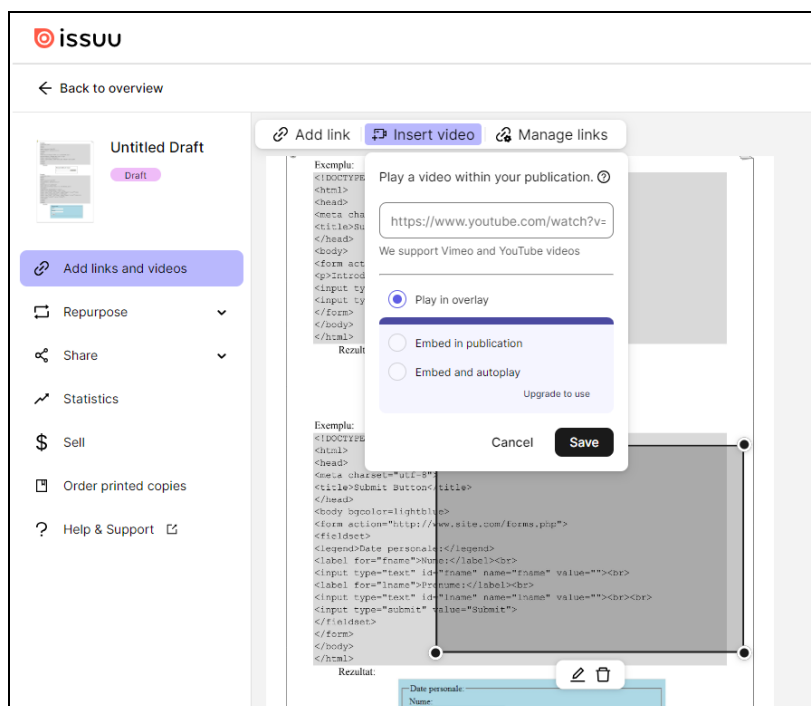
issuu

Back to overview

Untitled Draft
Draft

Add links and videos
Repurpose
Share
Statistics
Sell
Order printed copies
Help & Support

Add link
Insert video
Manage links

Exemplu:
<!DOCTYPE
<html>
<head>
<meta cha
<title>Su
</head>
<body>
<form act
<p>Introd
<input ty
<input ty
</form>
</body>
</html>
Rezult

Play a video within your publication.

https://www.youtube.com/watch?v=

We support Vimeo and YouTube videos

Play in overlay

Embed in publication

Embed and autoplay

Upgrade to use

Cancel
Save

Exemplu:
<!DOCTYPE
<html>
<head>
<meta charset="utf-8">
<title>Submit Button</title>
</head>
<body bgcolor=lightblue>
<form action="http://www.site.com/forms.php">
<fieldset>
<legend>Date personale:</legend>
<label for="fname">Nume:</label><br>
<input type="text" id="fname" name="fname" value=""><br>
<label for="lname">Prenume:</label><br>
<input type="text" id="lname" name="lname" value=""><br><br>
<input type="submit" value="Submit">
</fieldset>
</form>
</body>
</html>
Rezultat:

Date personale:
Nume: